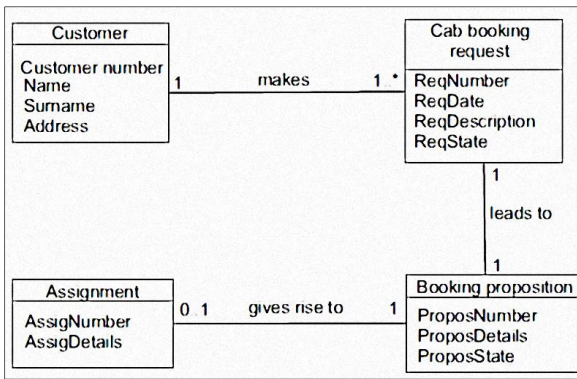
Customer

Customer number
Name
Surname
Address

1 makes 1 .*

Cab booking request

ReqNumber
ReqDate
ReqDescription
ReqState

1

leads to

1

Assignment

AssigNumber
AssigDetails

0 1 gives rise to 1

Booking proposition

ProposNumber
ProposDetails
ProposState